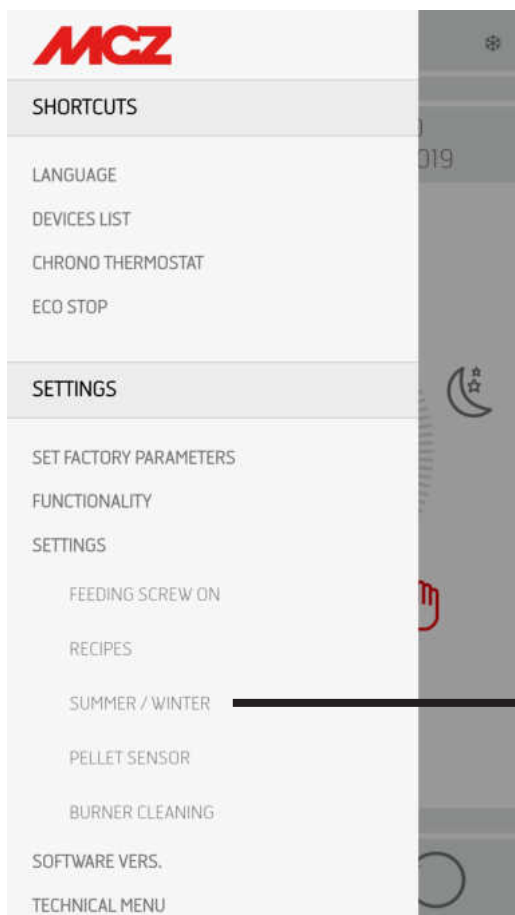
MCZ

SHORTCUTS

LANGUAGE

DEVICES LIST

CHRONO THERMOSTAT

ECO STOP

SETTINGS

SET FACTORY PARAMETERS

FUNCTIONALITY

SETTINGS

FEEDING SCREW ON

RECIPES

SUMMER / WINTER

PELLET SENSOR

BURNER CLEANING

SOFTWARE VERS.

TECHNICAL MENU

019